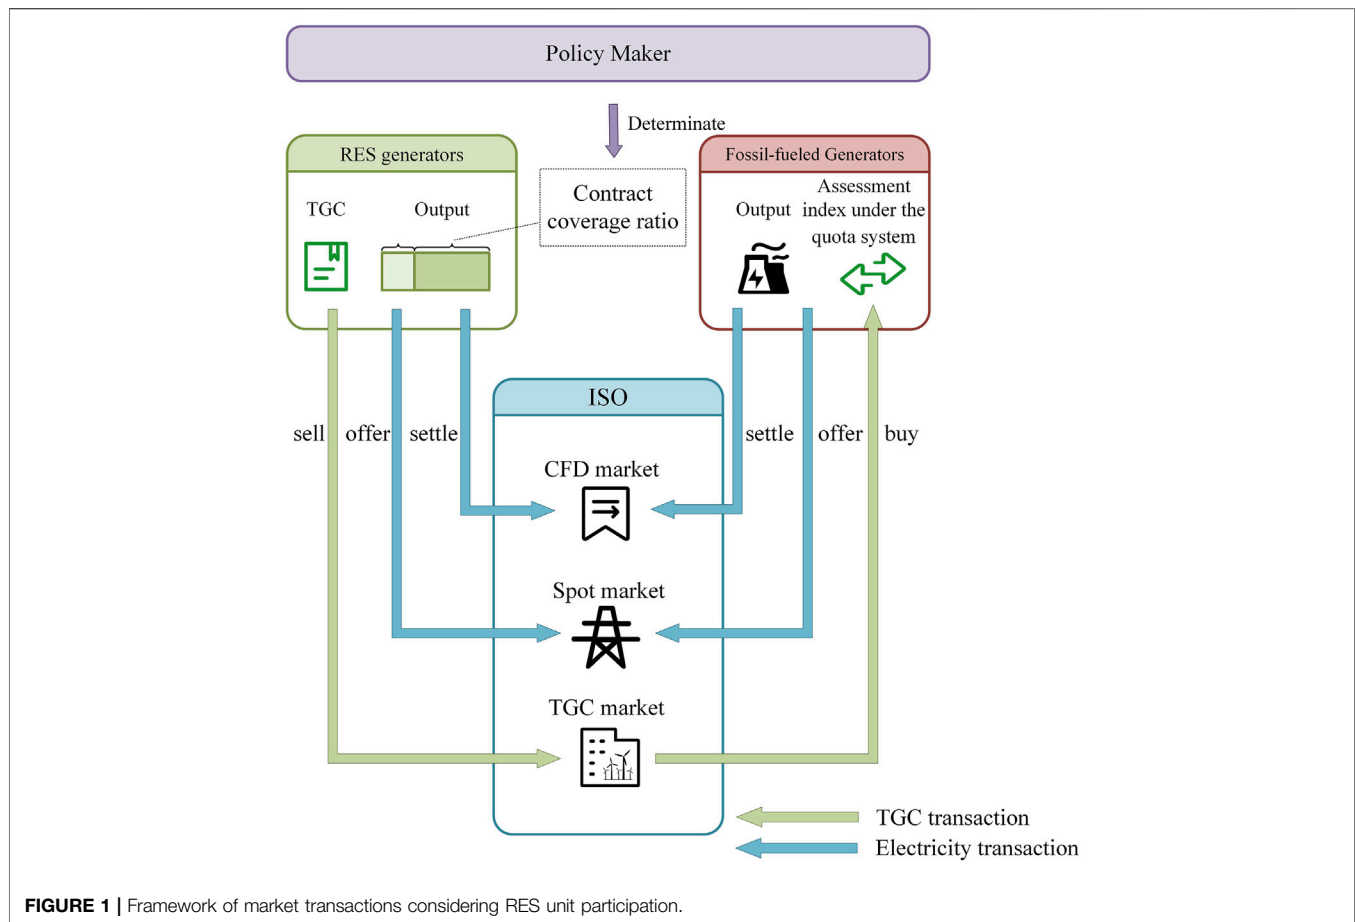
Policy Maker

Determinate

RES generators

TGC

Output

Contract coverage ratio

Fossil-fueled Generators

Output

Assessment index under the quota system

ISO

sell

offer

settle

settle

offer

buy

CFD market

Spot market

TGC market

TGC transaction

Electricity transaction

**FIGURE 1 |** Framework of market transactions considering RES unit participation.